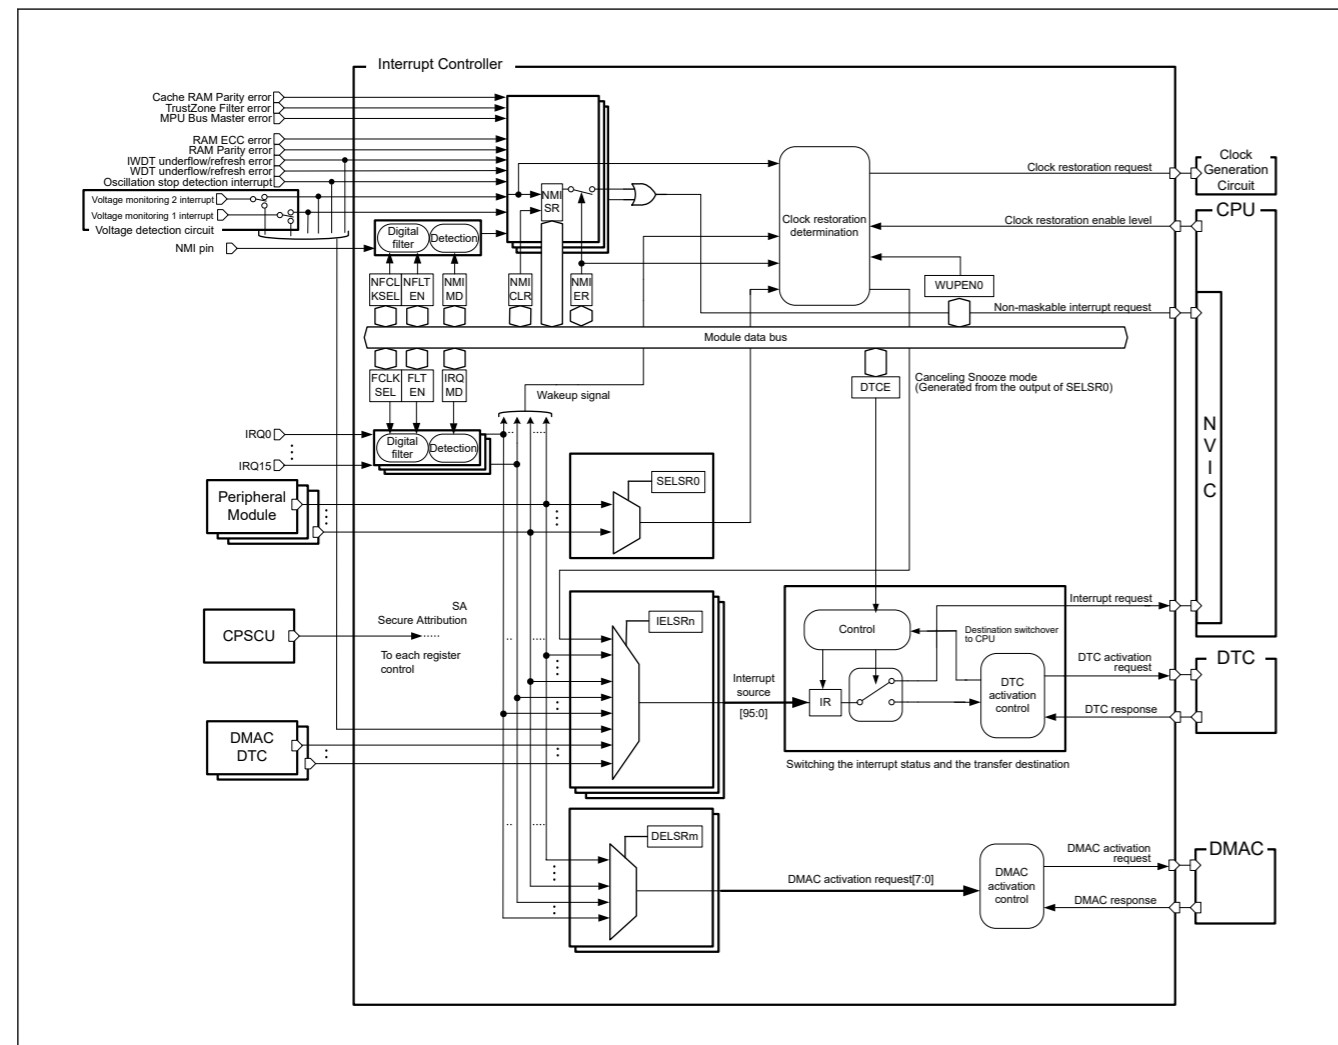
Interrupt Controller

Cache RAM Parity error
TrustZone Filter error
MPU Bus Master error

RAM ECC error
RAM Parity error
IWDT underflow/refresh error
WDT underflow/refresh error
Oscillation stop detection interrupt

Voltage monitoring 2 interrupt
Voltage monitoring 1 interrupt
Voltage detection circuit

NMI pin

NMI SR

Digital filter
Detection

NFCLKSEL
NFLTEN
NMIMD
NMICLR
NMIER

Clock restoration determination

Clock restoration request

Clock Generation Circuit

CPU

Clock restoration enable level

WUPEN0

Non-maskable interrupt request

Module data bus

FCLKSEL
FLTEN
IRQMD

DTCE

Canceling Snooze mode
(Generated from the output of SELSR0)

Wakeup signal

IRQ0
IRQ15

Digital filter
Detection

N
V
I
C

Peripheral Module

SELSR0

SA
Secure Attribution

CPSCU

To each register control

IELSRn

Interrupt request

Control

Destination switchover to CPU

DTC activation request

DTC

Interrupt source
[95:0]

IR

DTC activation control

DTC response

DMAC DTC

Switching the interrupt status and the transfer destination

DELSRm

DMAC activation request[7:0]

DMAC activation control

DMAC activation request

DMAC

DMAC response